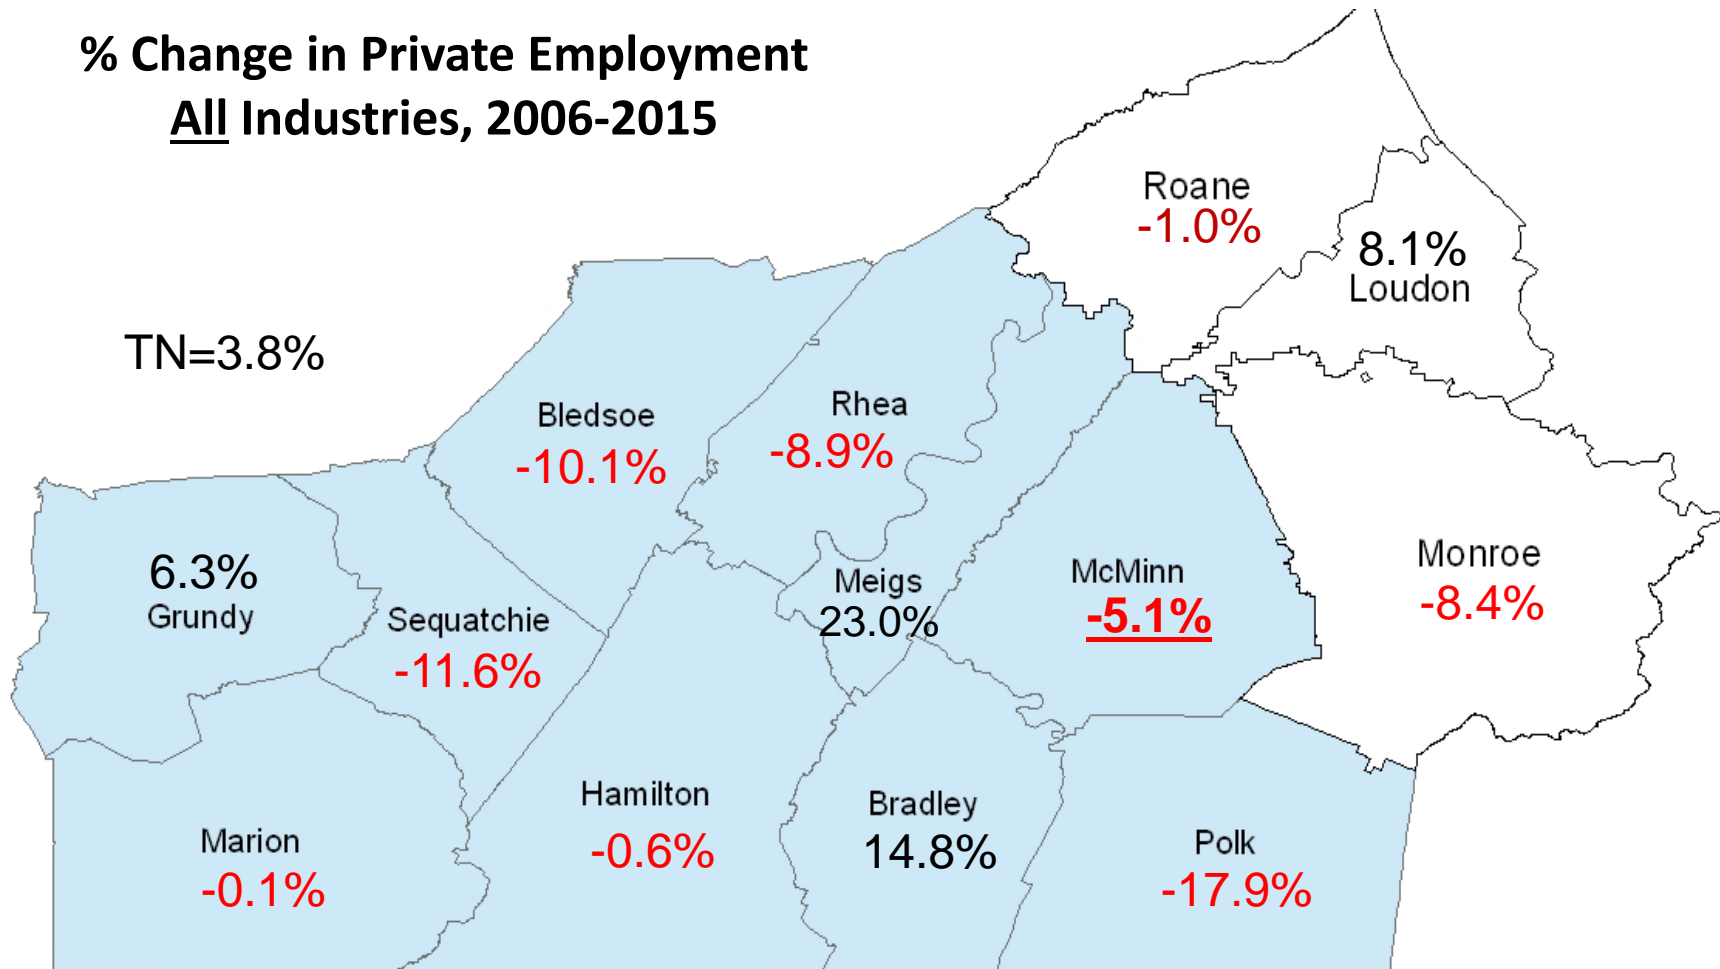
% Change in Private Employment
All Industries, 2006-2015

TN=3.8%

Roane
-1.0%

8.1%
Loudon

Bledsoe
-10.1%

Rhea
-8.9%

6.3%
Grundy

Sequatchie
-11.6%

Meigs
23.0%

McMinn
-5.1%

Monroe
-8.4%

Marion
-0.1%

Hamilton
-0.6%

Bradley
14.8%

Polk
-17.9%